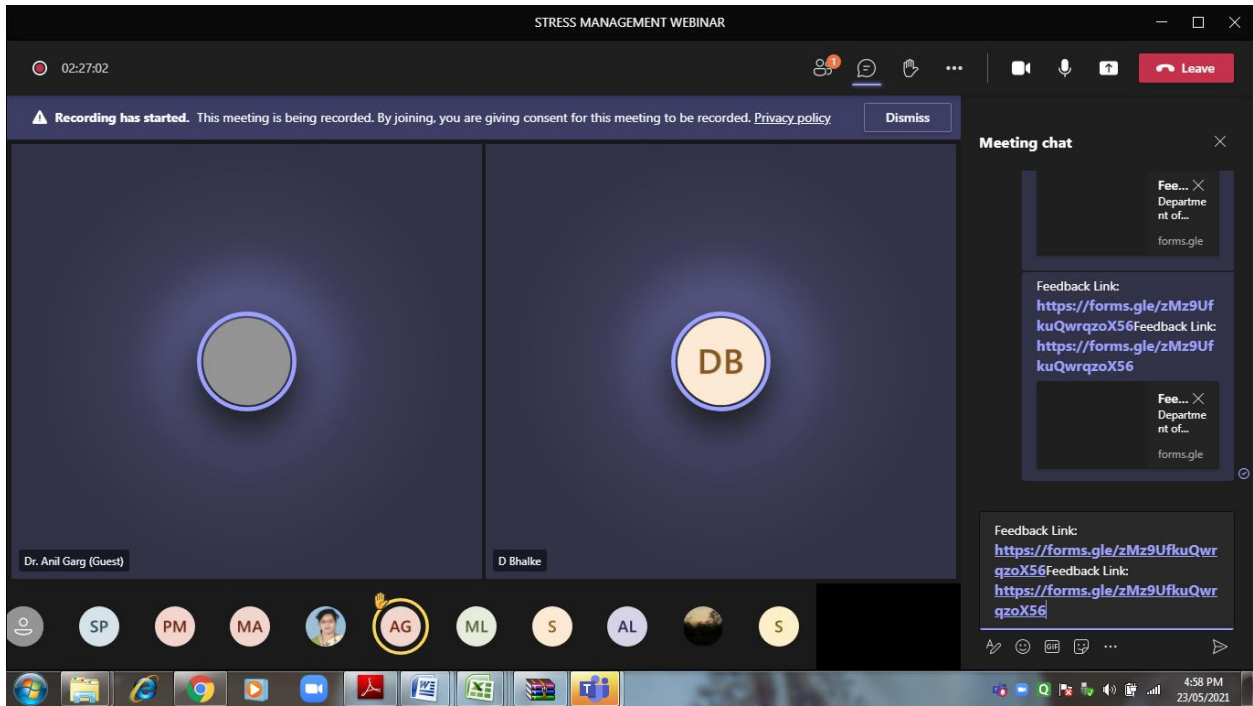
STRESS MANAGEMENT WEBINAR

02:27:02

1

Leave

Recording has started. This meeting is being recorded. By joining, you are giving consent for this meeting to be recorded. Privacy policy

Dismiss

Meeting chat

Fee...
Department of...
forms.gle

Feedback Link: https://forms.gle/zMz9UfkuQwrqzoX56Feedback Link: https://forms.gle/zMz9UfkuQwrqzoX56

Fee...
Department of...
forms.gle

DB

Dr. Anil Garg (Guest)

D Bhalke

Feedback Link: https://forms.gle/zMz9UfkuQwrqzoX56Feedback Link: https://forms.gle/zMz9UfkuQwrqzoX56

SP PM MA AG ML S AL S

GIF

4:58 PM
23/05/2021